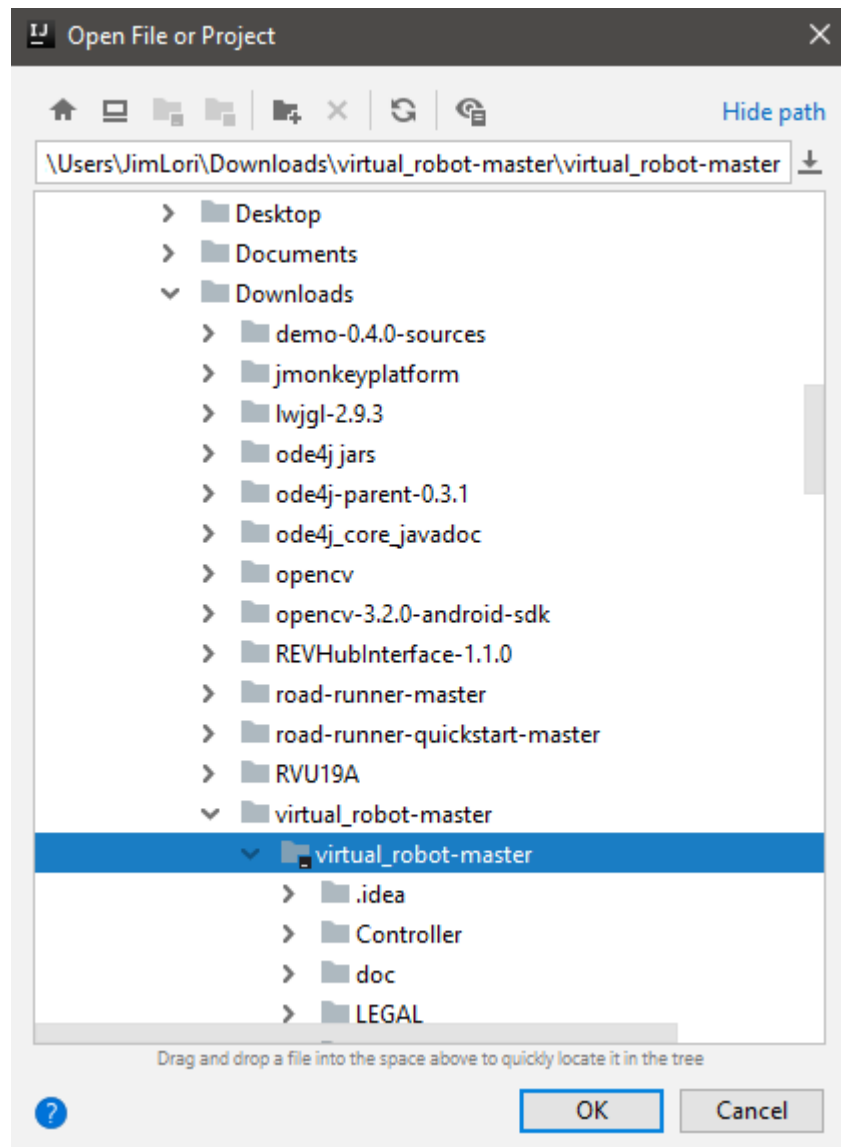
IJ Open File or Project

Hide path

\Users\JimLori\Downloads\virtual_robot-master\virtual_robot-master

Desktop
Documents
Downloads
demo-0.4.0-sources
jmonkeyplatform
lwjgl-2.9.3
ode4j jars
ode4j-parent-0.3.1
ode4j_core_javadoc
opencv
opencv-3.2.0-android-sdk
REVHubInterface-1.1.0
road-runner-master
road-runner-quickstart-master
RVU19A
virtual_robot-master
virtual_robot-master
.idea
Controller
doc
LEGAL

Drag and drop a file into the space above to quickly locate it in the tree

OK
Cancel